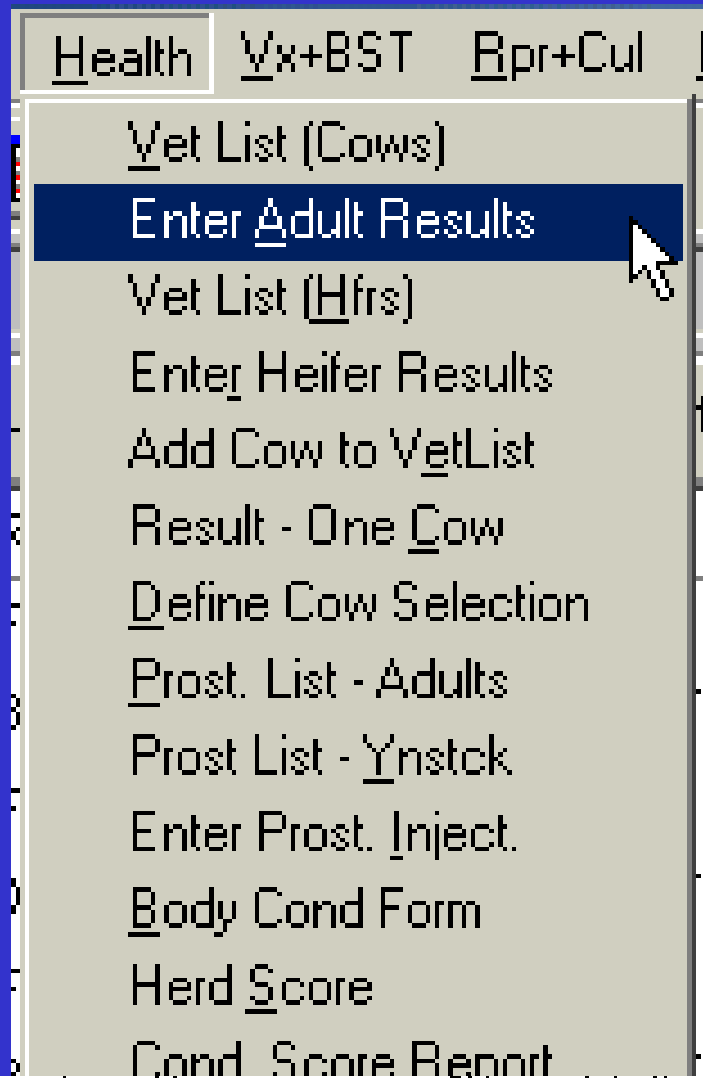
Health Vx+BST Rpr+Cul

Vet List (Cows)
Enter Adult Results
Vet List (Hfrs)
Enter Heifer Results
Add Cow to VetList
Result - One Cow
Define Cow Selection
Prost. List - Adults
Prost List - Ynstck
Enter Prost. Inject.
Body Cond Form
Herd Score
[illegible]